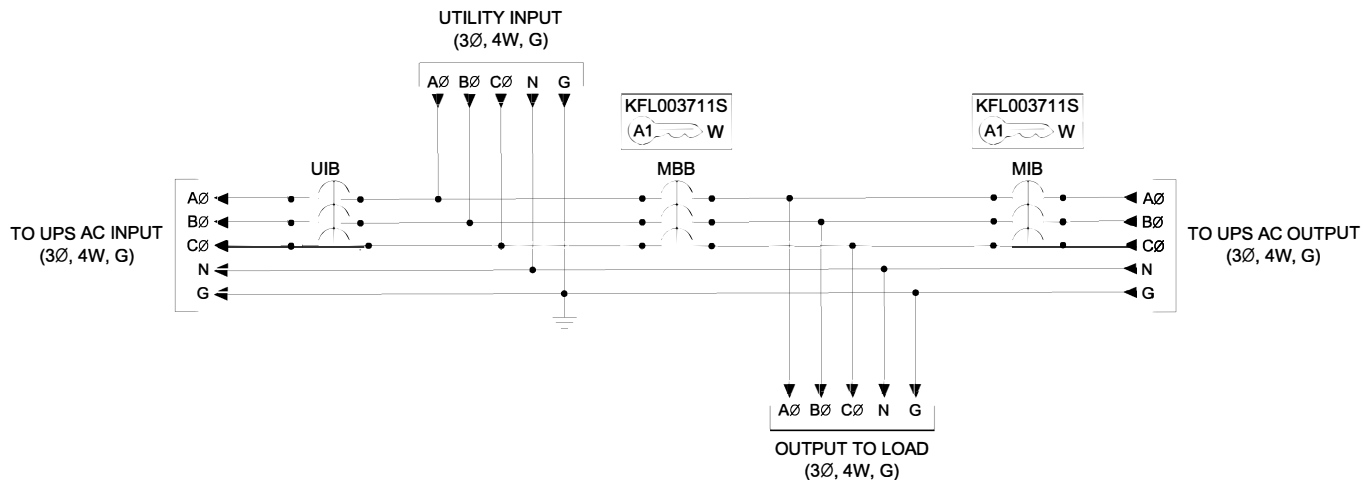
UTILITY INPUT
(3Ø, 4W, G)

AØ BØ CØ N G

KFL003711S
A1 W

KFL003711S
A1 W

UIB

MBB

MIB

TO UPS AC INPUT
(3Ø, 4W, G)

AØ
BØ
CØ
N
G

TO UPS AC OUTPUT
(3Ø, 4W, G)

AØ
BØ
CØ
N
G

AØ BØ CØ N G

OUTPUT TO LOAD
(3Ø, 4W, G)